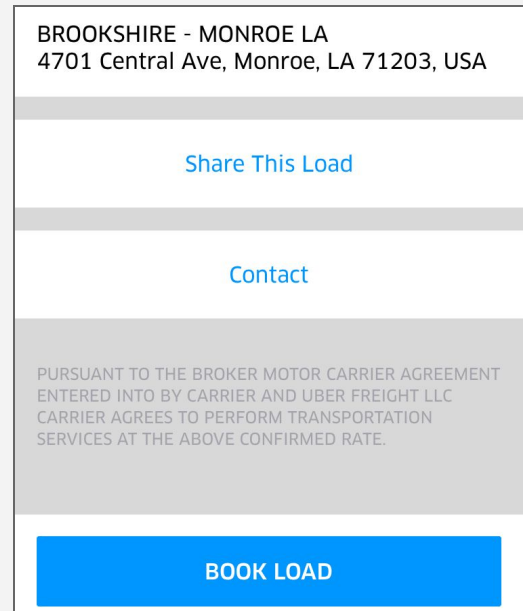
BROOKSHIRE - MONROE LA
4701 Central Ave, Monroe, LA 71203, USA

Share This Load

Contact

PURSUANT TO THE BROKER MOTOR CARRIER AGREEMENT ENTERED INTO BY CARRIER AND UBER FREIGHT LLC CARRIER AGREES TO PERFORM TRANSPORTATION SERVICES AT THE ABOVE CONFIRMED RATE.

BOOK LOAD